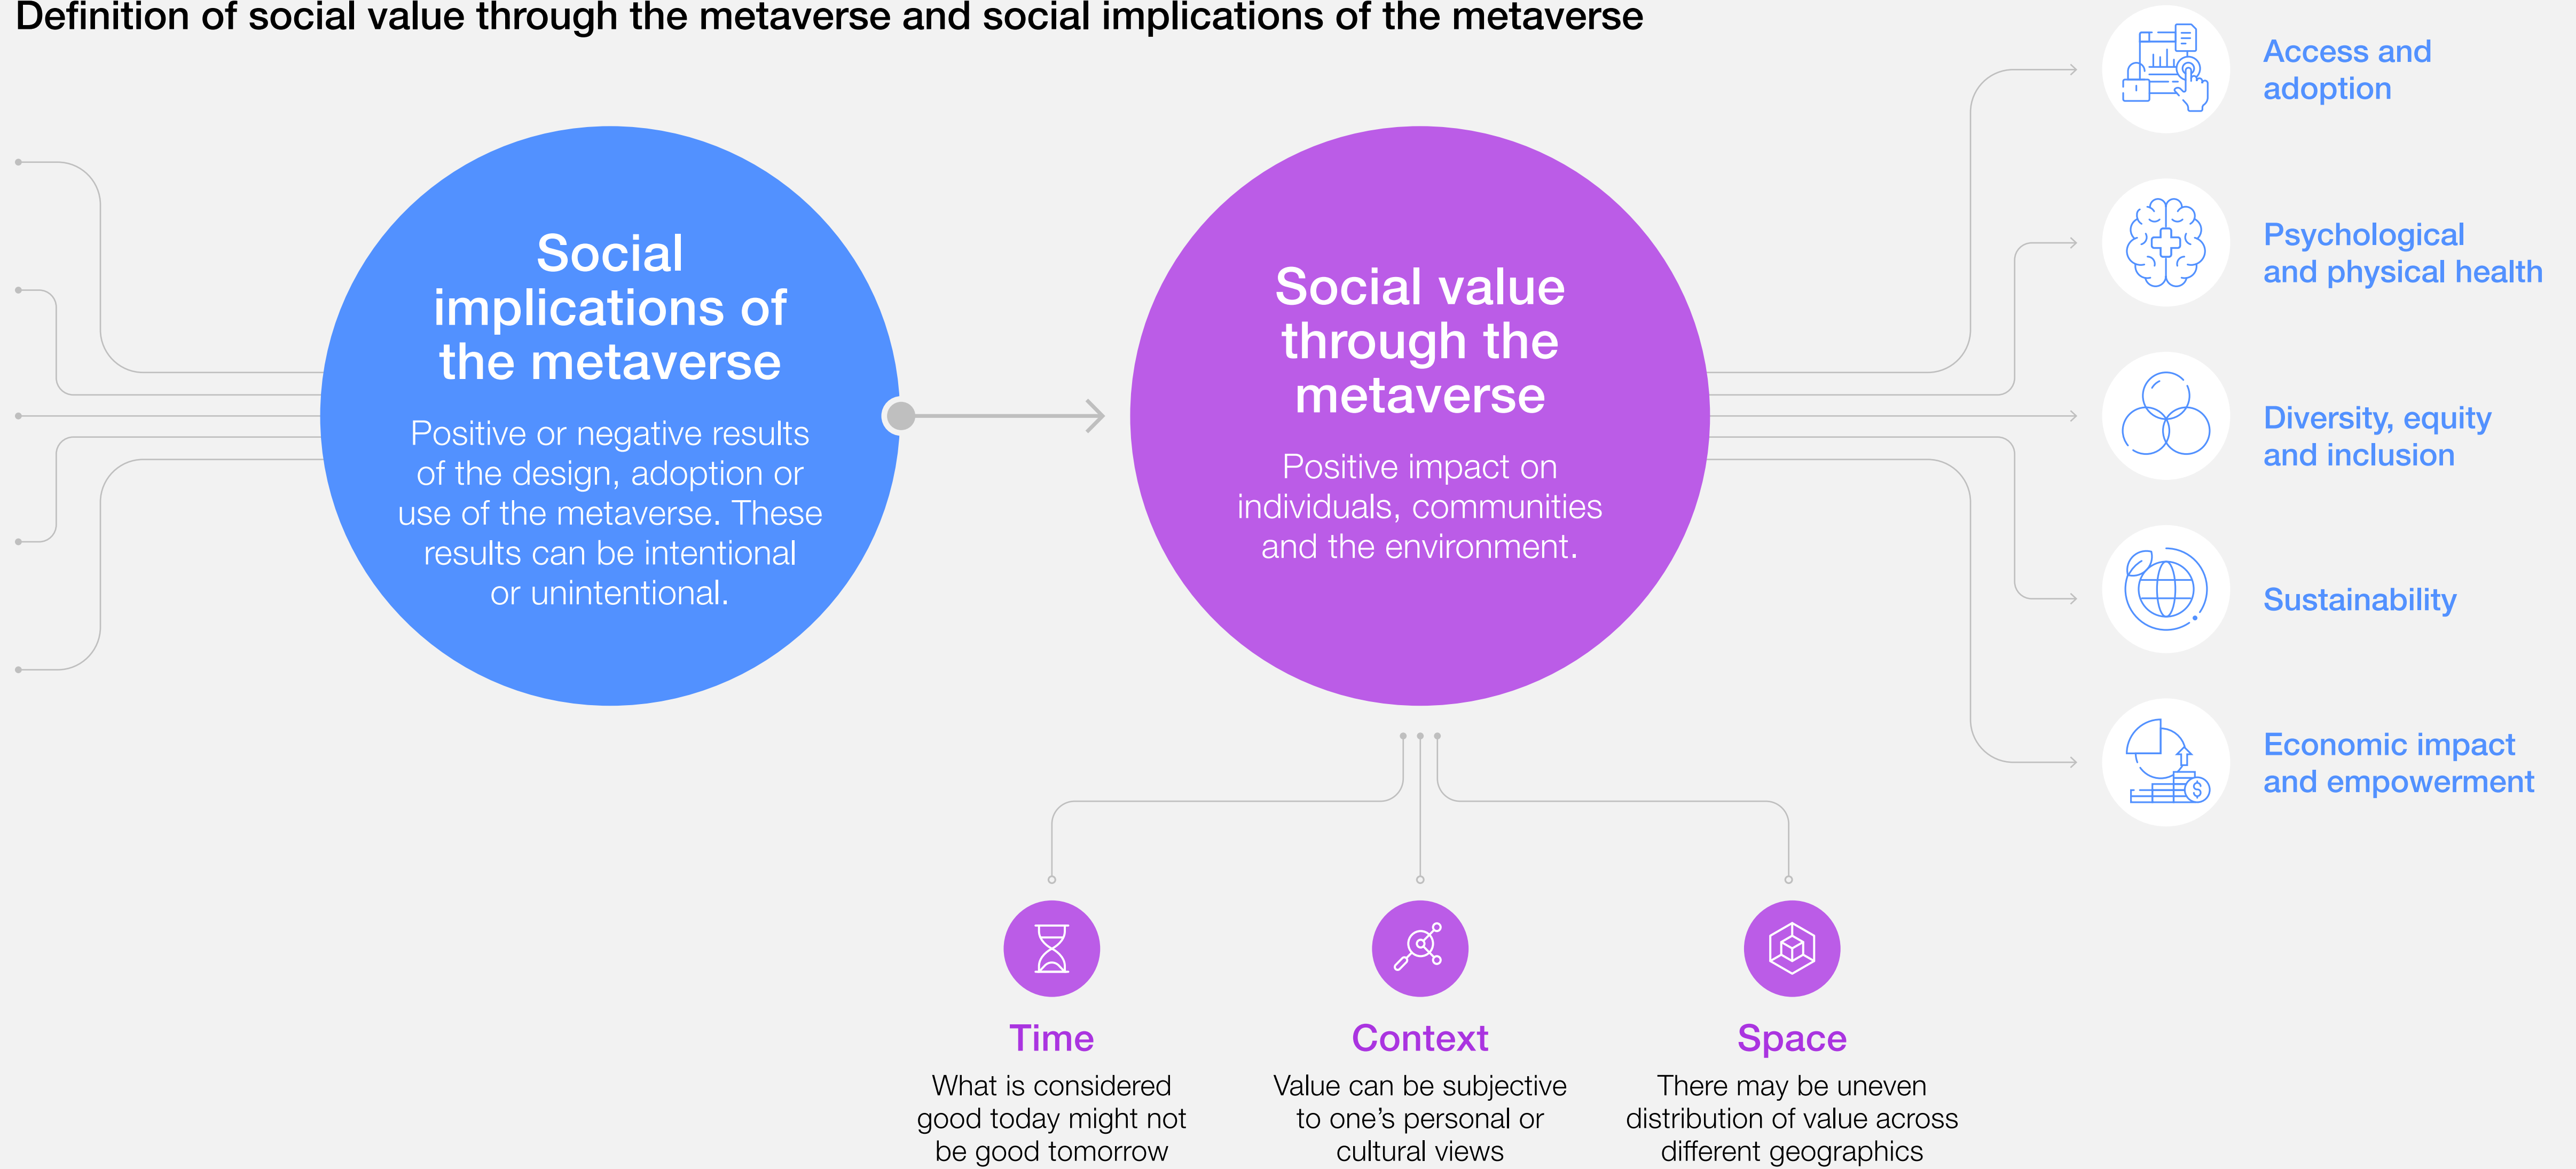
Definition of social value through the metaverse and social implications of the metaverse

Social implications of the metaverse

Positive or negative results of the design, adoption or use of the metaverse. These results can be intentional or unintentional.

Social value through the metaverse

Positive impact on individuals, communities and the environment.

Access and adoption

Psychological and physical health

Diversity, equity and inclusion

Sustainability

Economic impact and empowerment

Time

What is considered good today might not be good tomorrow

Context

Value can be subjective to one’s personal or cultural views

Space

There may be uneven distribution of value across different geographics